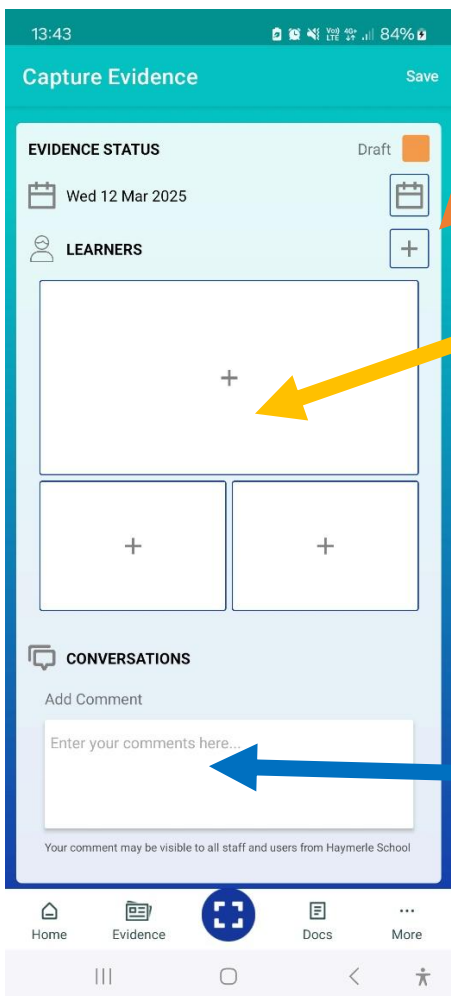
13:43 84%

Capture Evidence

Save

EVIDENCE STATUS

Draft

Wed 12 Mar 2025

LEARNERS

+

+

+

+

CONVERSATIONS

Add Comment

Enter your comments here...

Your comment may be visible to all staff and users from Haymerle School

Home

Evidence

Docs

More